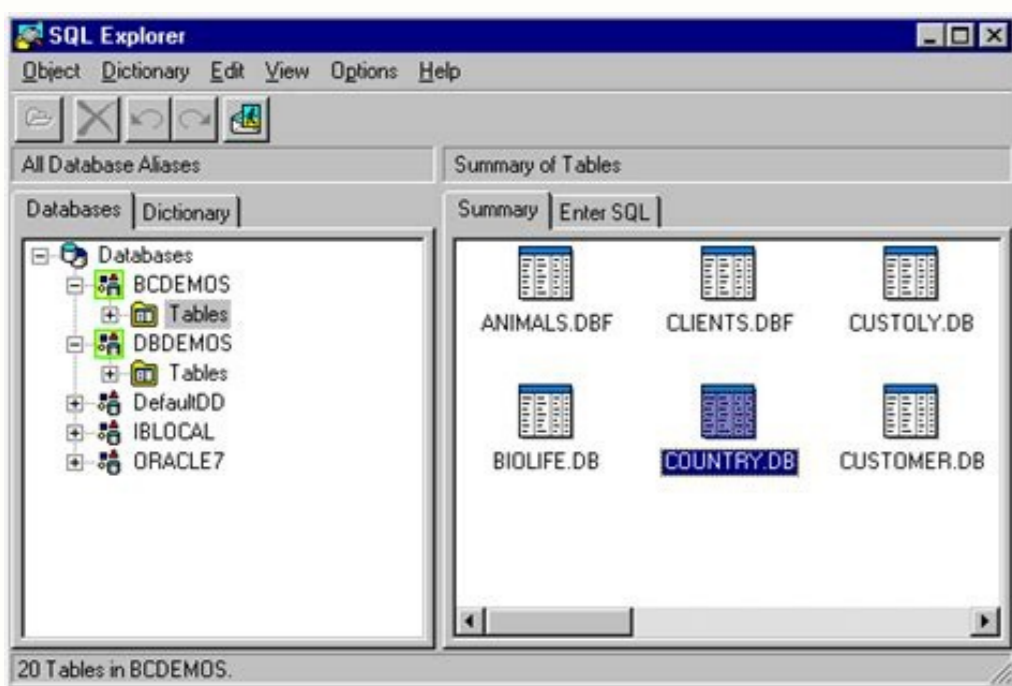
SQL Explorer
Object Dictionary Edit View Options Help
All Database Aliases
Summary of Tables
Databases Dictionary
Summary Enter SQL
Databases
BCDEMOS
Tables
DBDEMOS
Tables
DefaultDD
IBLOCAL
ORACLE7
ANIMALS.DBF
CLIENTS.DBF
CUSTOLY.DB
BIOLIFE.DB
COUNTRY.DB
CUSTOMER.DB
20 Tables in BCDEMOS.